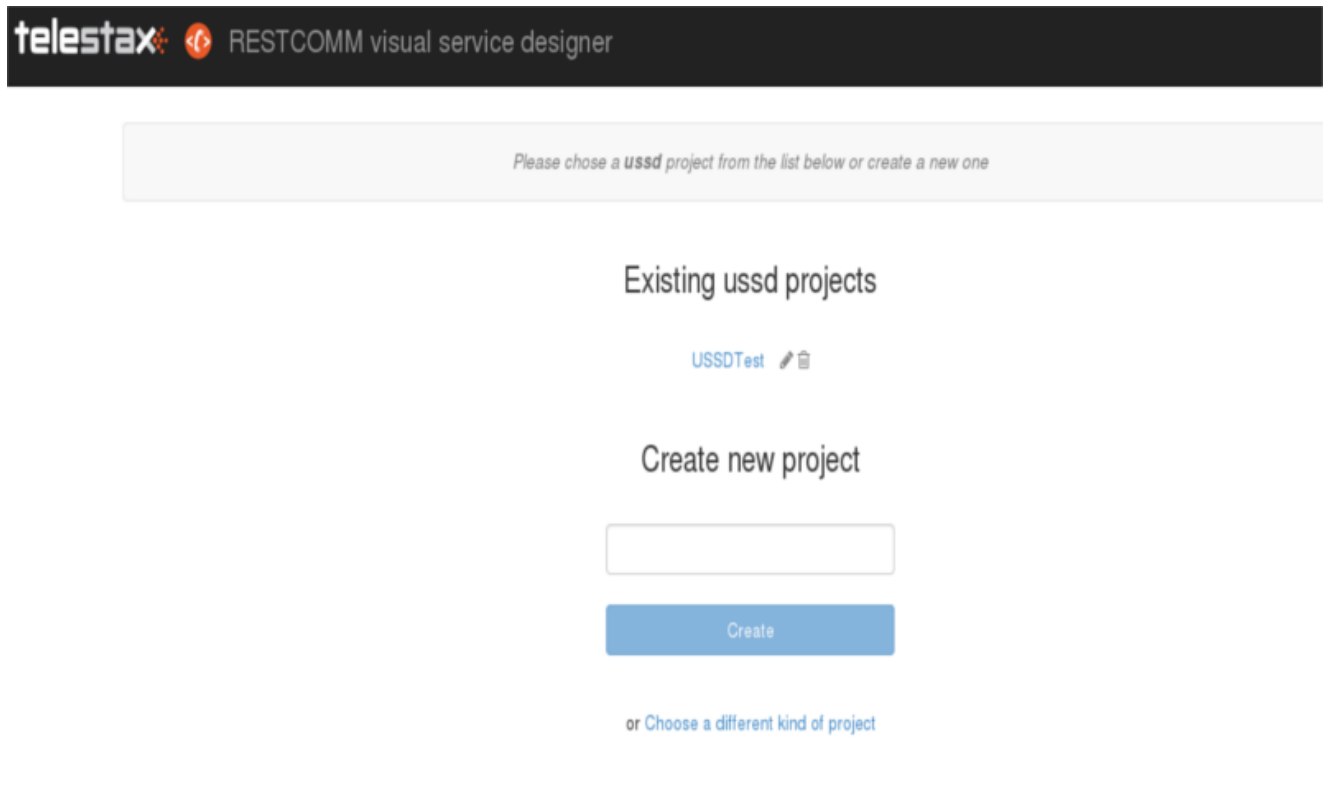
telestax RESTCOMM visual service designer

Please chose a **ussd** project from the list below or create a new one

Existing ussd projects

USSDTest

Create new project

Create

or Choose a different kind of project